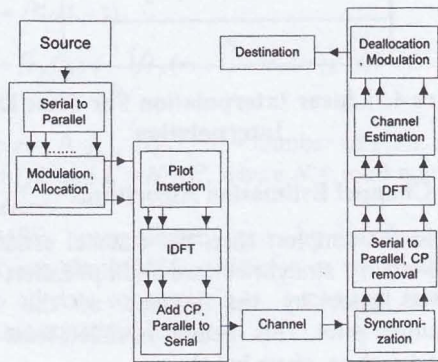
Source

Serial to Parallel

.......

Modulation, Allocation

Pilot Insertion

IDFT

Add CP, Parallel to Serial

Channel

Destination

Deallocation , Modulation

Channel Estimation

DFT

Serial to Parallel, CP removal

Synchronization